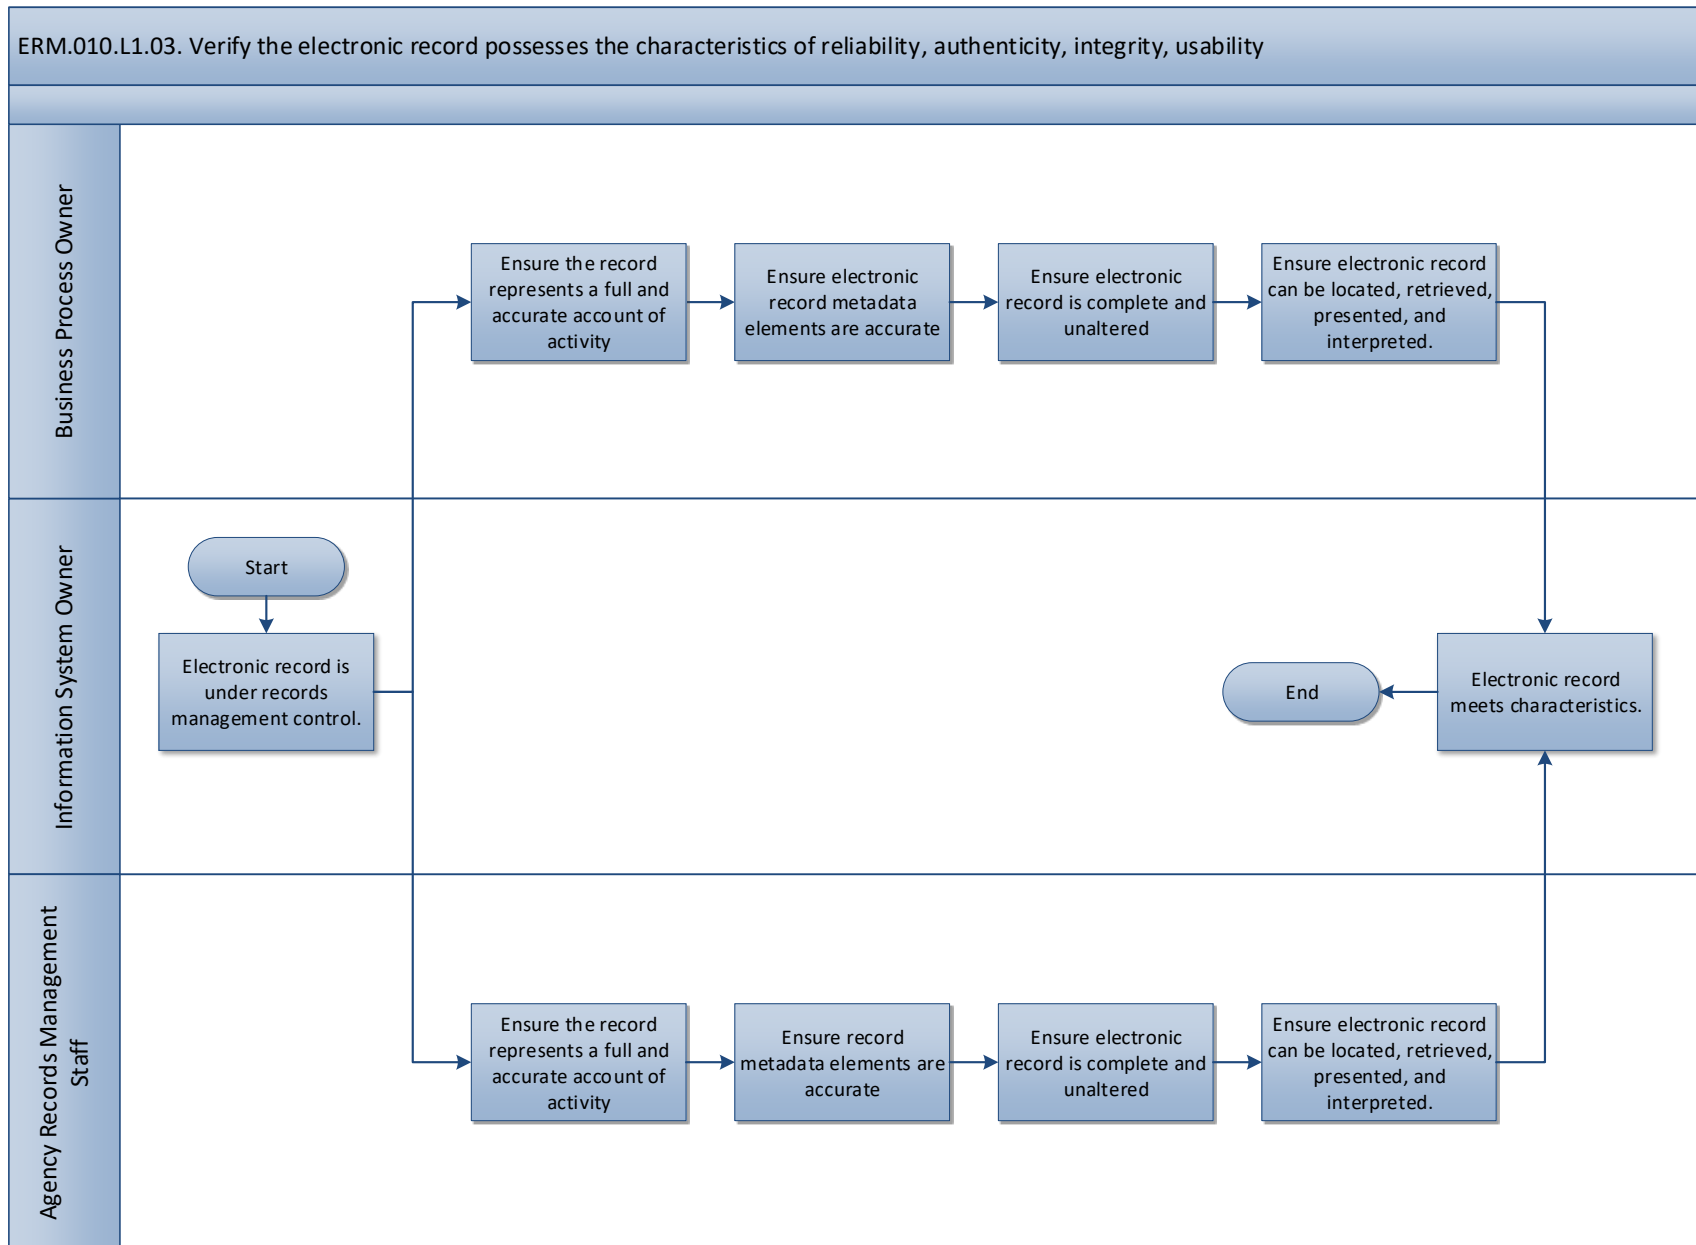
ERM.010.L1.03. Verify the electronic record possesses the characteristics of reliability, authenticity, integrity, usability

Business Process Owner

Ensure the record represents a full and accurate account of activity

Ensure electronic record metadata elements are accurate

Ensure electronic record is complete and unaltered

Ensure electronic record can be located, retrieved, presented, and interpreted.

Information System Owner

Start

Electronic record is under records management control.

End

Electronic record meets characteristics.

Agency Records Management Staff

Ensure the record represents a full and accurate account of activity

Ensure record metadata elements are accurate

Ensure electronic record is complete and unaltered

Ensure electronic record can be located, retrieved, presented, and interpreted.